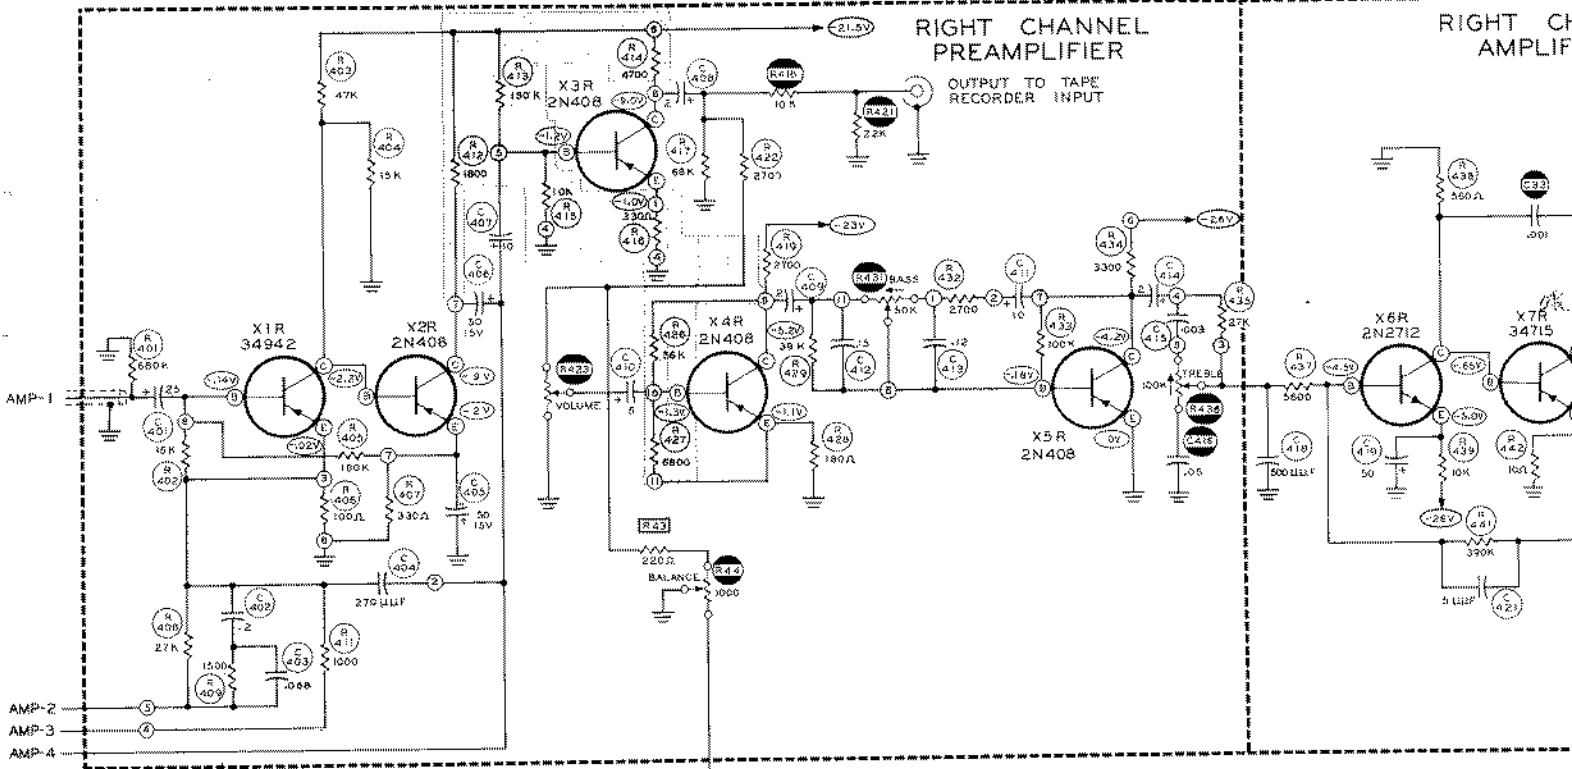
RIGHT CHANNEL PREAMPLIFIER

RIGHT CH AMPLIF

OUTPUT TO TAPE RECORDER INPUT

-21.5V
-23V
-26V

R 403 47K
R 404 15K
R 401 680K
C 401 25
R 402 15K
X1R 34942
-.14V
-2.2V
-.02V
X2R 2N408
-.9V
-2V
R 405 180K
R 406 100Ω
R 407 330Ω
C 405 50 15V
C 406 50 15V
C 407 +10
R 412 1800
R 413 150K
R 414 4700
X3R 2N408
-5.0V
-1.2V
-1.0V
R 415 10K
R 416 330Ω
R 417 68K
C 408 2
R418 10K
R421 22K
R 422 2700
C 404 270 μμF
C 402 .2
C 403 .068
R 408 27K
R 409 1500
R 411 1000
R 419 2700
C 409
R423 VOLUME
C 410 5
R 426 56K
X4R 2N408
-5.2V
-1.3V
-1.1V
R 427 6800
R 428 180Ω
R 429 39K
C 412 .15
R431 BASS 50K
R 432 2700
C 413 .12
C 411 10
R 433 100K
R 434 3300
-4.2V
-.16V
X5R 2N408
-0V
C 414 .003
C 415
TREBLE 100K
R436
C416 .05
R 435 27K
R43 220Ω BALANCE
R44 1000
R 437 5600
C 418 500 μμF
-4.5V
X6R 2N2712
-.65V
-5.0V
C 419 50
R 439 10K
-26V
R 438 560Ω
C33 .001
X7R 34715
R 442 160Ω
R 441 390K
C 421 5 μμF

AMP-1
AMP-2
AMP-3
AMP-4